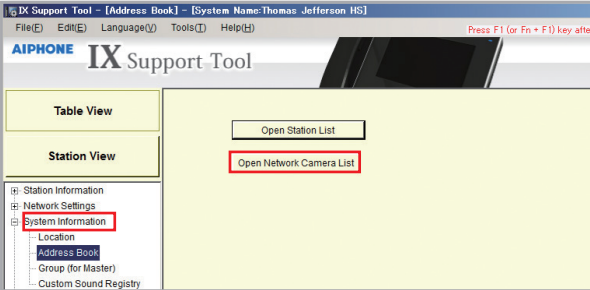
IX Support Tool - [Address Book] - [System Name:Thomas Jefferson HS]

File(F) Edit(E) Language(V) Tools(T) Help(H)

Press F1 (or Fn + F1) key afte

AIPHONE

IX Support Tool

Table View

Station View

Station Information

Network Settings

System Information

Location

Address Book

Group (for Master)

Custom Sound Registry

Open Station List

Open Network Camera List